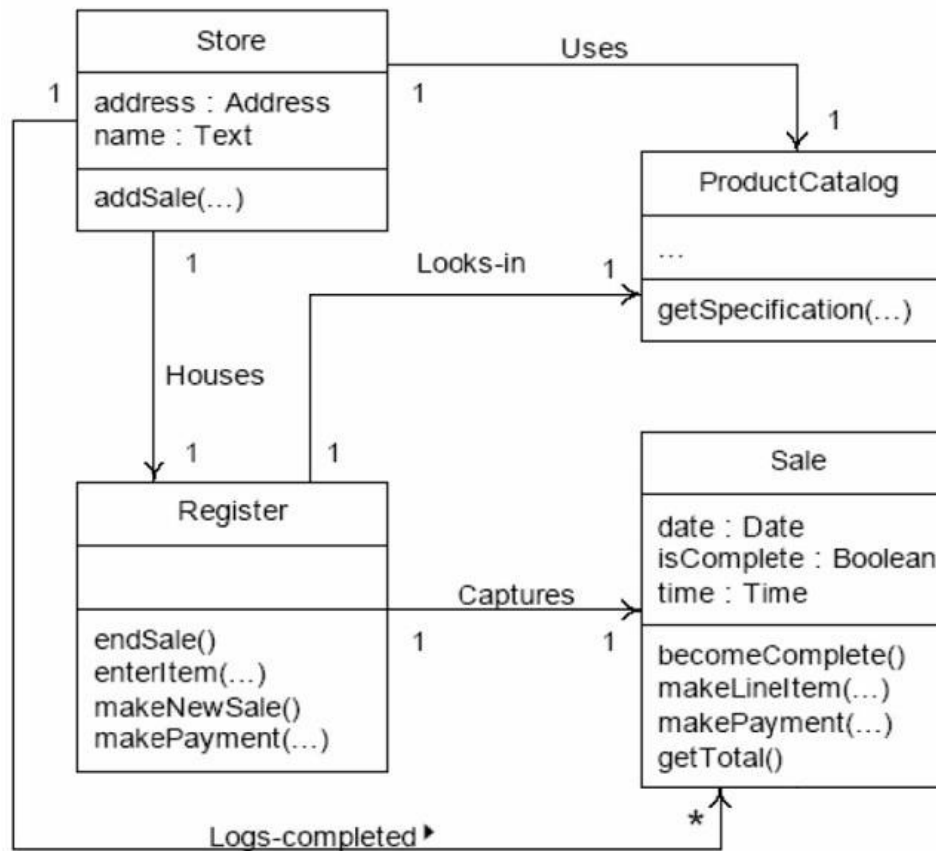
Store

address : Address
name : Text

addSale(...)

1

1

Uses

1

ProductCatalog

...

getSpecification(...)

1

Looks-in

1

Houses

1

1

Register

endSale()
enterItem(...)
makeNewSale()
makePayment(...)

Captures

1

1

Sale

date : Date
isComplete : Boolean
time : Time

becomeComplete()
makeLineItem(...)
makePayment(...)
getTotal()

*

Logs-completed ▸